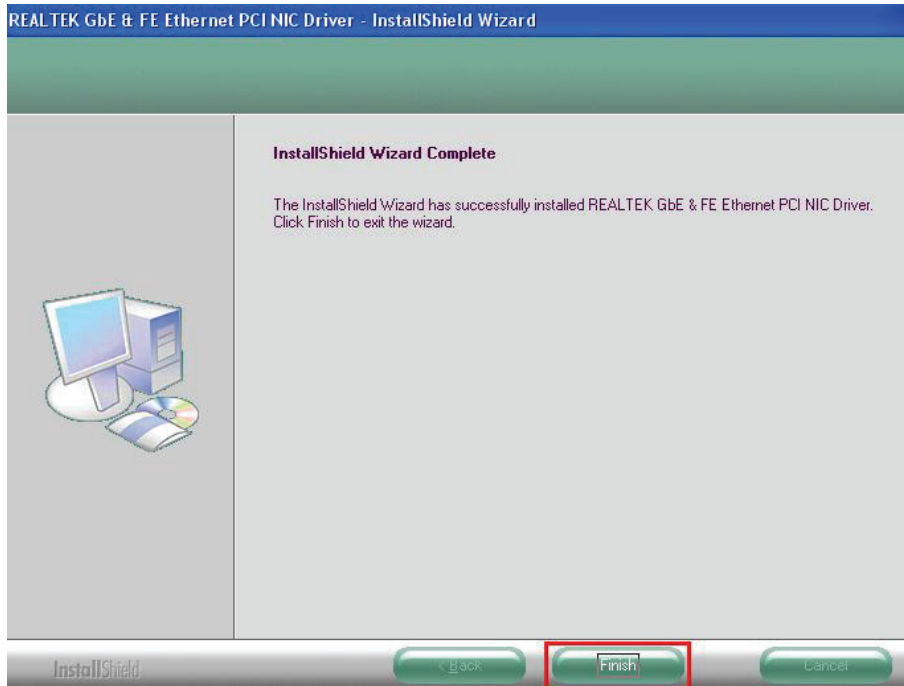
REALTEK GbE & FE Ethernet PCI NIC Driver - InstallShield Wizard

InstallShield Wizard Complete

The InstallShield Wizard has successfully installed REALTEK GbE & FE Ethernet PCI NIC Driver. Click Finish to exit the wizard.

InstallShield

< Back

Finish

Cancel